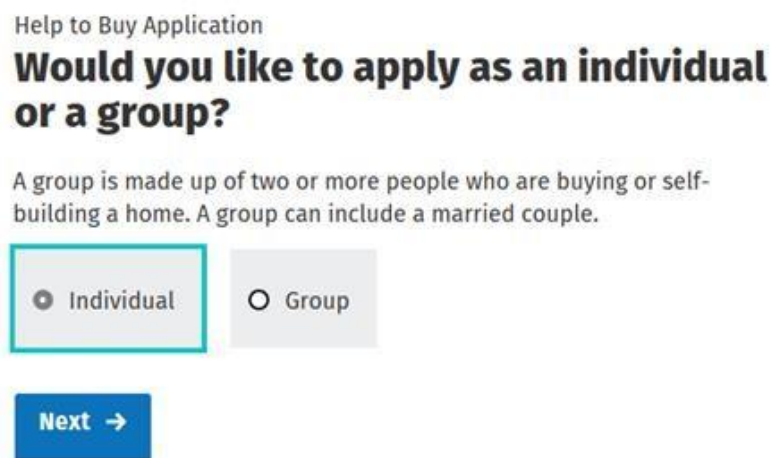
Help to Buy Application

Would you like to apply as an individual or a group?

A group is made up of two or more people who are buying or self-building a home. A group can include a married couple.

Individual

Group

Next →